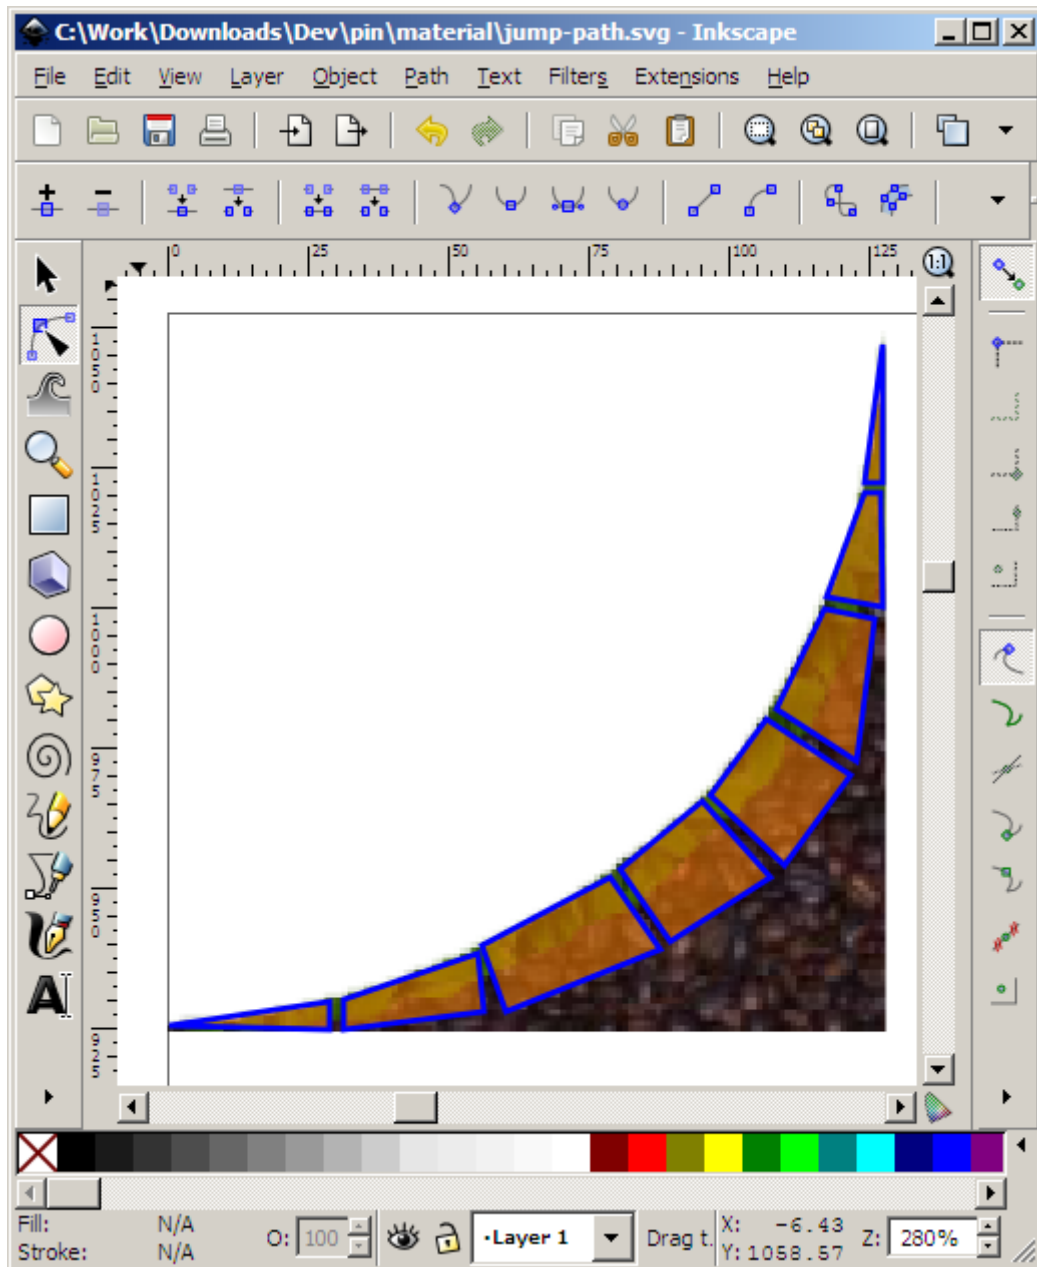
C:\Work\Downloads\Dev\pin\material\jump-path.svg - Inkscape

File Edit View Layer Object Path Text Filters Extensions Help

0 25 50 75 100 125

1:1

1050

1025

1000

975

950

925

Fill: N/A
Stroke: N/A
O: 100
•Layer 1
Drag t.
X: -6.43
Y: 1058.57
Z: 280%